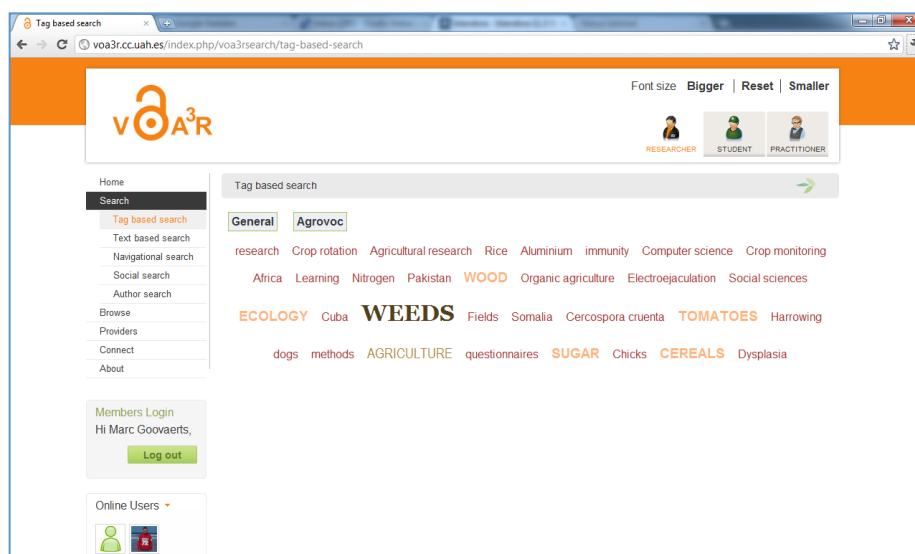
Tag based search

voa3r.cc.uah.es/index.php/voa3rsearch/tag-based-search

Font size Bigger | Reset | Smaller

VOA3R

RESEARCHER STUDENT PRACTITIONER

Home
Search
Tag based search
Text based search
Navigational search
Social search
Author search
Browse
Providers
Connect
About

Tag based search

General Agrovoc

research Crop rotation Agricultural research Rice Aluminium immunity Computer science Crop monitoring Africa Learning Nitrogen Pakistan WOOD Organic agriculture Electroejaculation Social sciences ECOLOGY Cuba WEEDS Fields Somalia Cercospora cruenta TOMATOES Harrowing dogs methods AGRICULTURE questionnaires SUGAR Chicks CEREALS Dysplasia

Members Login
Hi Marc Goovaerts,
Log out

Online Users